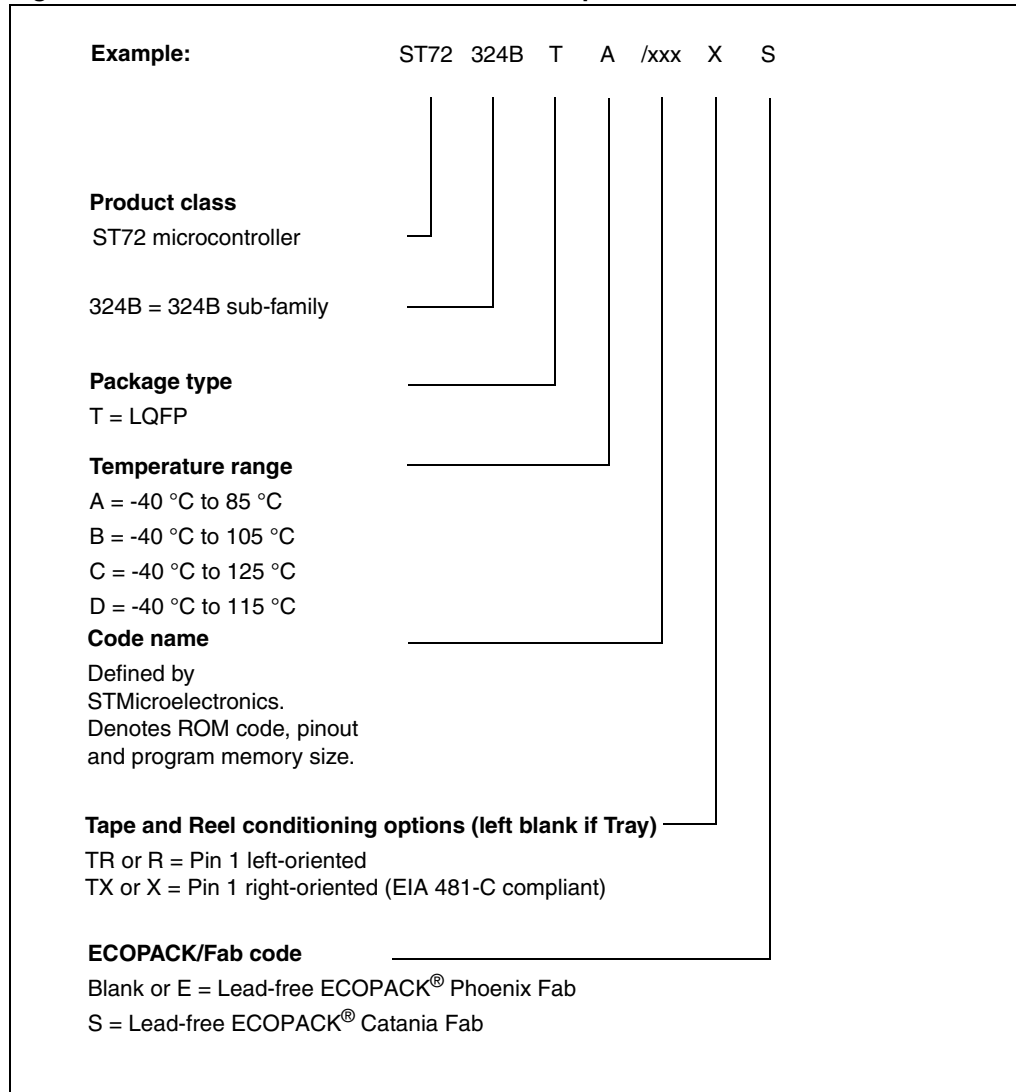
Example: ST72 324B T A /xxx X S

Product class
ST72 microcontroller

324B = 324B sub-family

Package type
T = LQFP

Temperature range
A = -40 °C to 85 °C
B = -40 °C to 105 °C
C = -40 °C to 125 °C
D = -40 °C to 115 °C

Code name
Defined by STMicroelectronics. Denotes ROM code, pinout and program memory size.

Tape and Reel conditioning options (left blank if Tray)
TR or R = Pin 1 left-oriented
TX or X = Pin 1 right-oriented (EIA 481-C compliant)

ECOPACK/Fab code
Blank or E = Lead-free ECOPACK® Phoenix Fab
S = Lead-free ECOPACK® Catania Fab